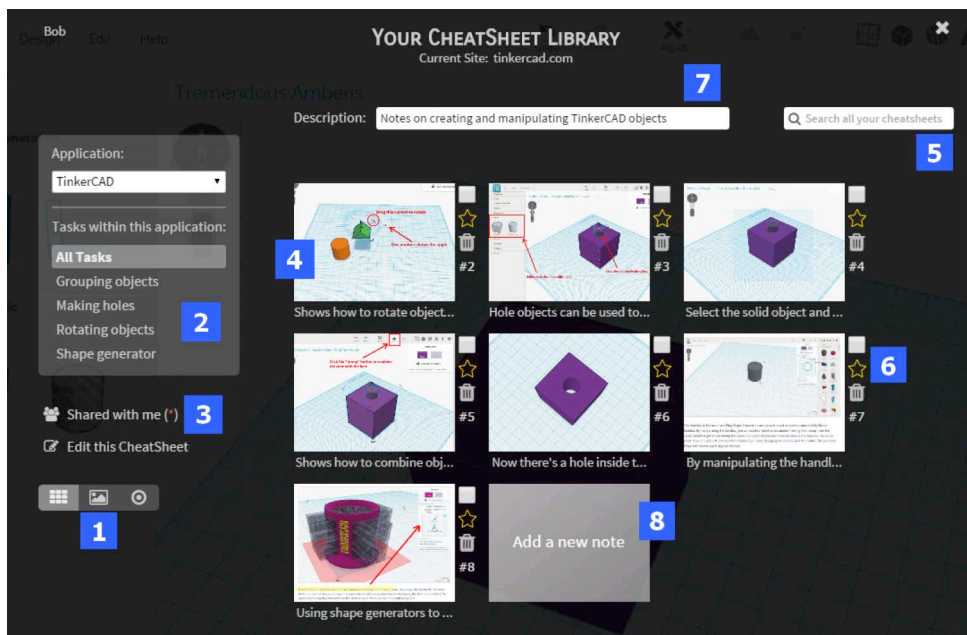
Bob

Design Edit Help

YOUR CHEATSHEET LIBRARY
Current Site: tinkercad.com

Tremendous Ambers

7

Description: Notes on creating and manipulating TinkerCAD objects

Search all your cheatsheets

5

Application:
TinkerCAD

Tasks within this application:
All Tasks
Grouping objects
Making holes
Rotating objects
Shape generator

2

4

#2
Shows how to rotate object...

#3
Hole objects can be used to...

#4
Select the solid object and ...

#5
Shows how to combine obj...

#6
Now there's a hole inside t...

6

#7
By manipulating the handl...

Shared with me (*) 3

Edit this CheatSheet

1

#8
Using shape generators to ...

Add a new note

8